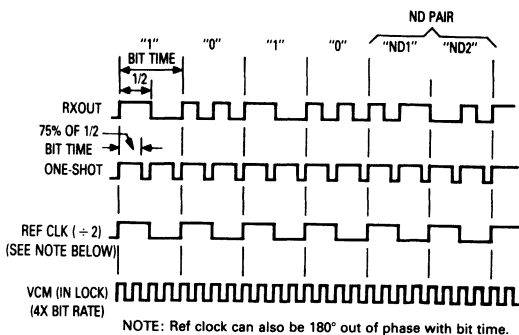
ND PAIR

"1" "0" "1" "0" "ND1" "ND2"

BIT TIME

1/2

RXOUT

75% OF 1/2 BIT TIME

ONE-SHOT

REF CLK ($\div$ 2) (SEE NOTE BELOW)

VCM (IN LOCK) (4X BIT RATE)

NOTE: Ref clock can also be 180° out of phase with bit time.